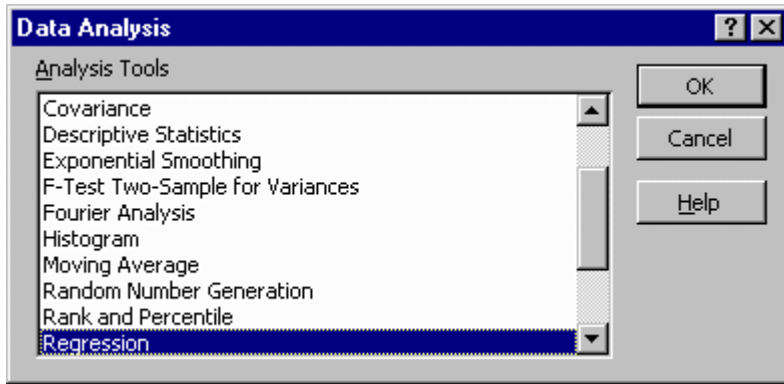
Data Analysis

?

X

Analysis Tools

Covariance
Descriptive Statistics
Exponential Smoothing
F-Test Two-Sample for Variances
Fourier Analysis
Histogram
Moving Average
Random Number Generation
Rank and Percentile
Regression

OK

Cancel

Help